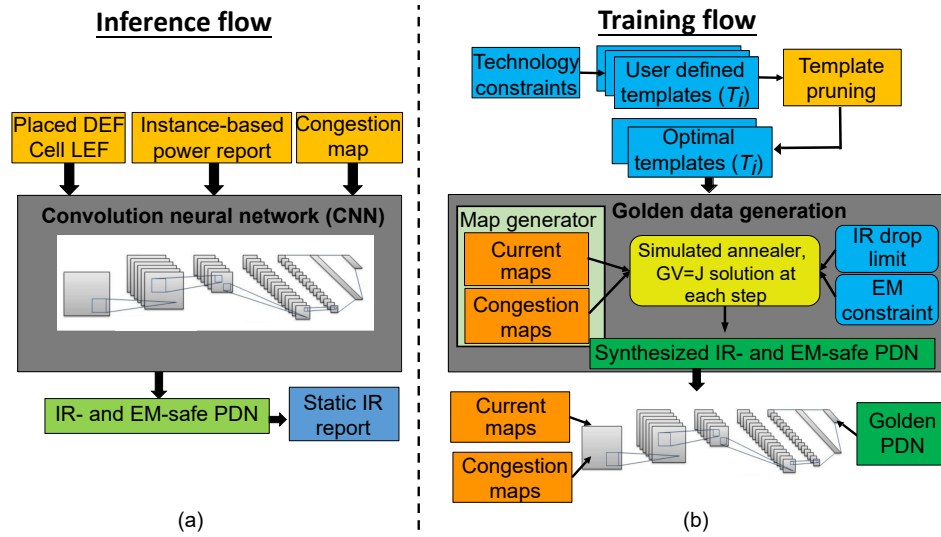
Inference flow

Placed DEF Cell LEF

Instance-based power report

Congestion map

Convolution neural network (CNN)

IR- and EM-safe PDN

Static IR report

(a)

Training flow

Technology constraints

User defined templates ($T_i$)

Template pruning

Optimal templates ($T_i$)

Golden data generation

Map generator

Current maps

Congestion maps

Simulated annealer, GV=J solution at each step

IR drop limit

EM constraint

Synthesized IR- and EM-safe PDN

Current maps

Congestion maps

Golden PDN

(b)